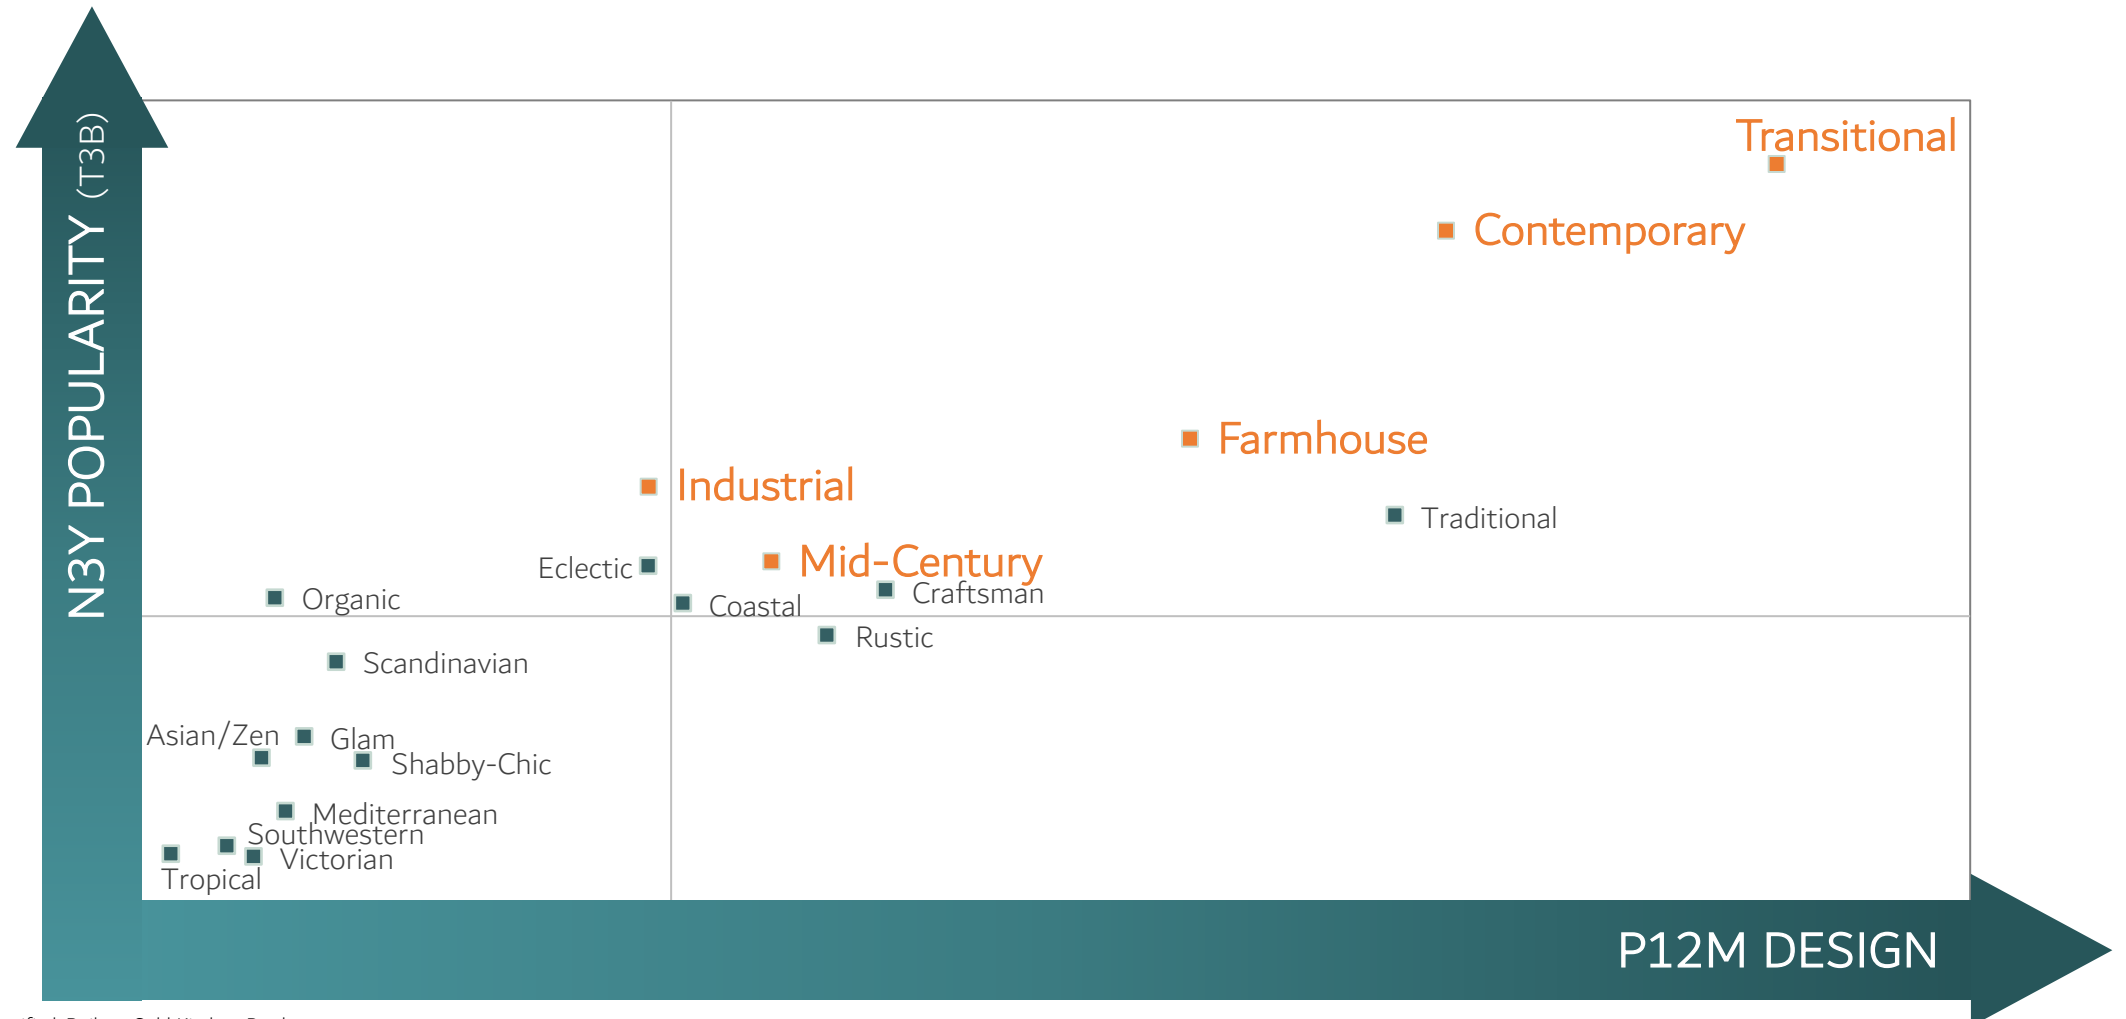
N3Y POPULARITY (T3B)

Transitional

Contemporary

Farmhouse

Industrial

Traditional

Eclectic

Mid-Century

Organic

Coastal

Craftsman

Rustic

Scandinavian

Asian/Zen

Glam

Shabby-Chic

Mediterranean

Southwestern

Victorian

Tropical

P12M DESIGN

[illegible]